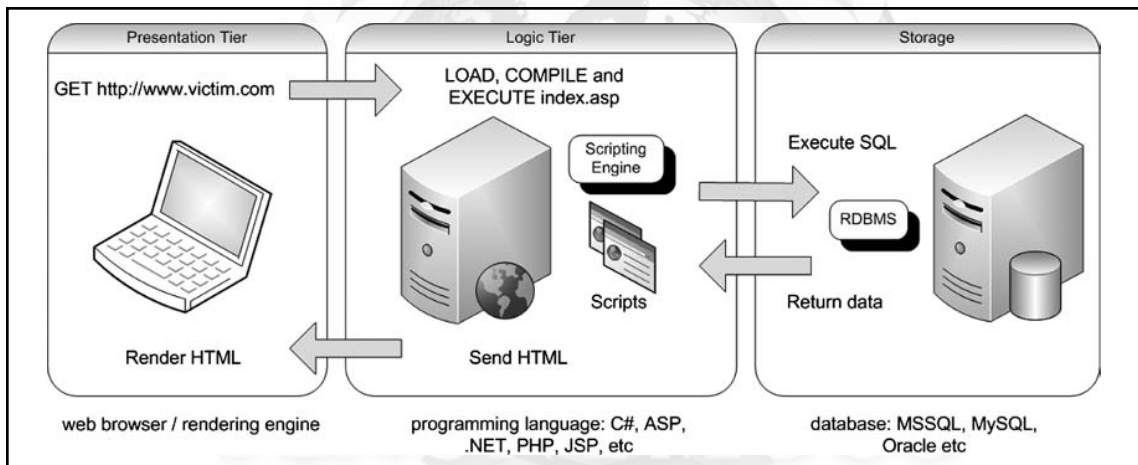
Presentation Tier

GET http://www.victim.com

Render HTML

web browser / rendering engine

Logic Tier

LOAD, COMPILE and EXECUTE index.asp

Scripting Engine

Scripts

Send HTML

programming language: C#, ASP, .NET, PHP, JSP, etc

Storage

Execute SQL

RDBMS

Return data

database: MSSQL, MySQL, Oracle etc